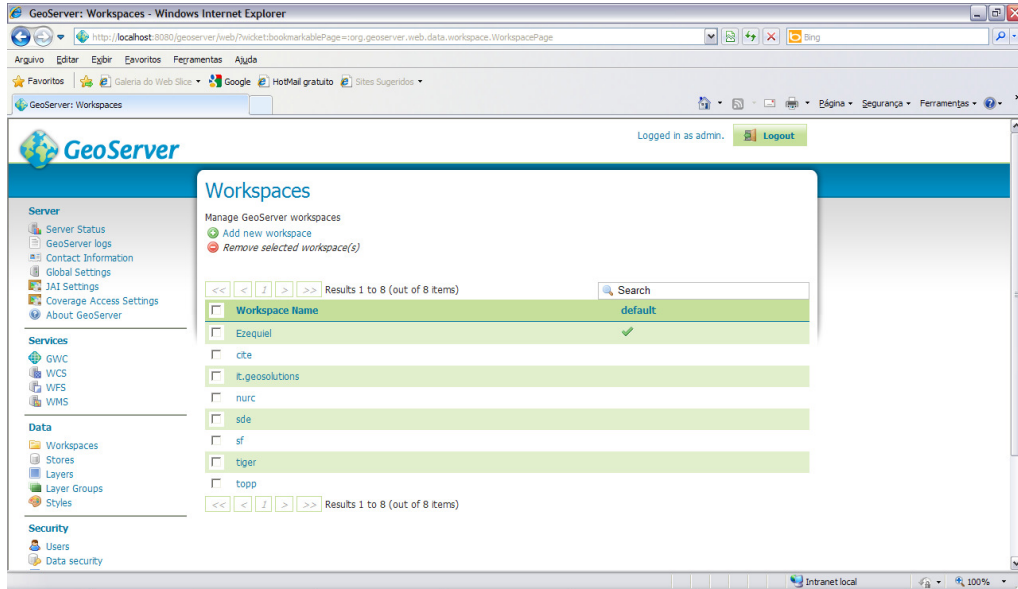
GeoServer: Workspaces - Windows Internet Explorer

http://localhost:8080/geoserver/web/?wicket:bookmarkablePage=:org.geoserver.web.data.workspace.WorkspacePage

Bing

Arquivo Editar Exibir Favoritos Ferramentas Ajuda

Favoritos | Galeria do Web Slice | Google | HotMail gratuito | Sites Sugeridos

GeoServer: Workspaces

Página | Segurança | Ferramentas

GeoServer

Logged in as admin. Logout

Server
Server Status
GeoServer logs
Contact Information
Global Settings
JAI Settings
Coverage Access Settings
About GeoServer

Services
GWC
WCS
WFS
WMS

Data
Workspaces
Stores
Layers
Layer Groups
Styles

Security
Users
Data security

Workspaces

Manage GeoServer workspaces
Add new workspace
Remove selected workspace(s)

<< < 1 > >> Results 1 to 8 (out of 8 items)

Search

| | Workspace Name | default |
|---|---|---|
| | Ezequiel | ✓ |
| | cite | |
| | it.geosolutions | |
| | nurc | |
| | sde | |
| | sf | |
| | tiger | |
| | topp | |

<< < 1 > >> Results 1 to 8 (out of 8 items)

Intranet local | 100%